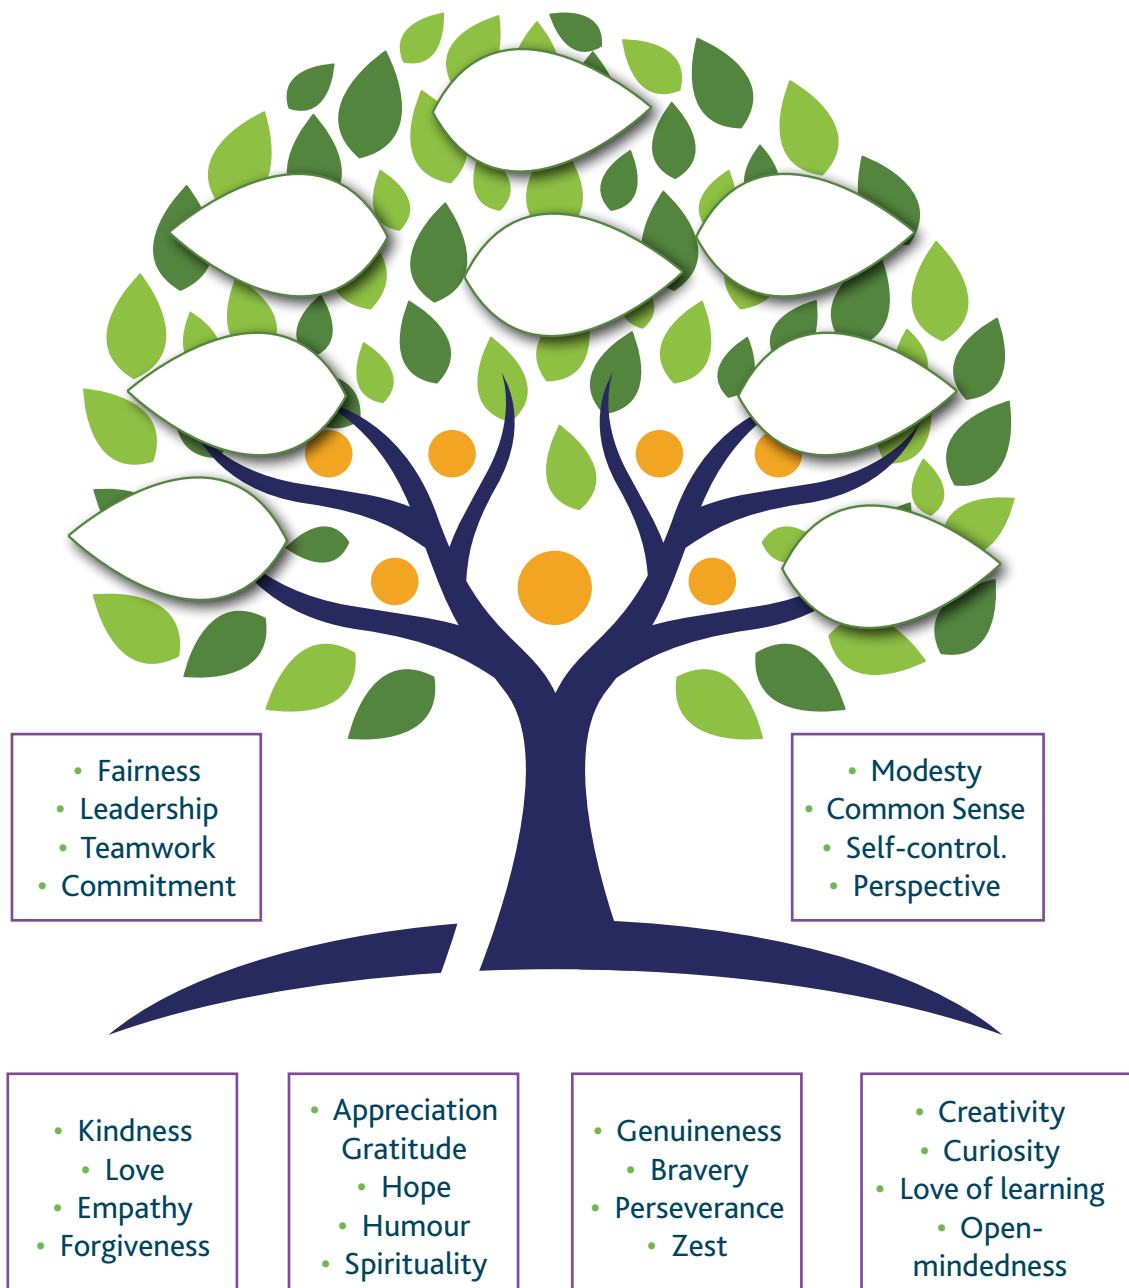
- Fairness
- Leadership
- Teamwork
- Commitment

- Modesty
- Common Sense
- Self-control.
- Perspective

- Kindness
- Love
- Empathy
- Forgiveness

- Appreciation Gratitude
- Hope
- Humour
- Spirituality

- Genuineness
- Bravery
- Perseverance
- Zest

- Creativity
- Curiosity
- Love of learning
- Open-mindedness